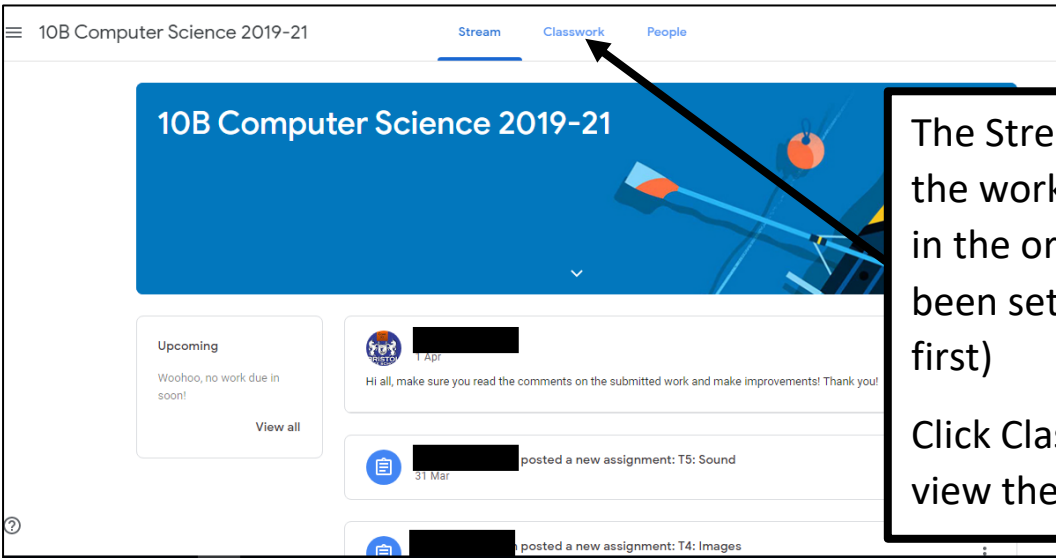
10B Computer Science 2019-21

Stream Classwork People

10B Computer Science 2019-21

Upcoming

Woohoo, no work due in soon!

View all

1 Apr

Hi all, make sure you read the comments on the submitted work and make improvements! Thank you!

posted a new assignment: T5: Sound

31 Mar

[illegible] posted a new assignment: T4: Images

The Stre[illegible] the work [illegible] in the or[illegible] been set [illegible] first)

Click Clas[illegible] view the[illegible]